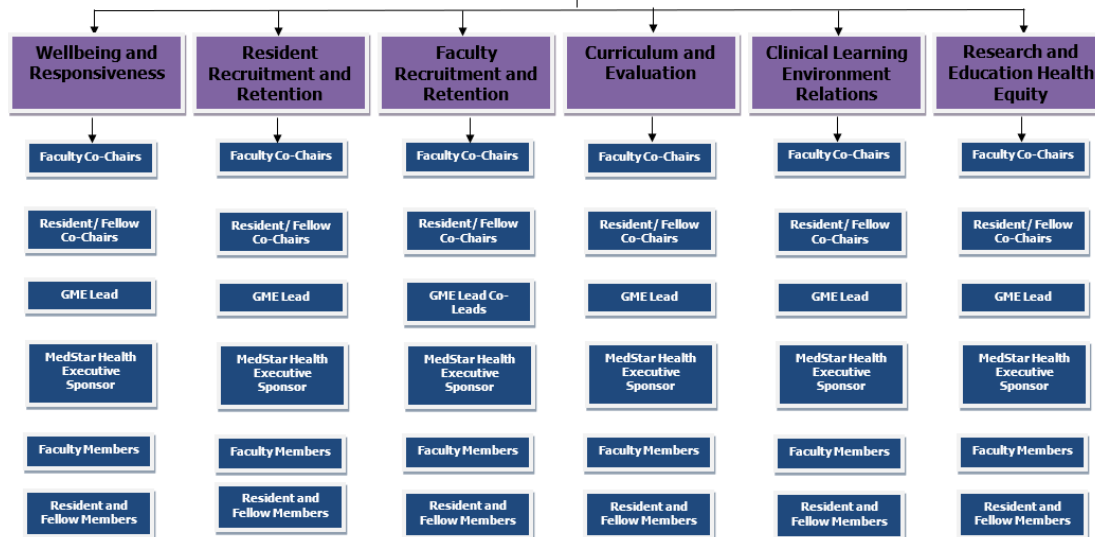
Wellbeing and Responsiveness

Faculty Co-Chairs

Resident / Fellow Co-Chairs

GME Lead

MedStar Health Executive Sponsor

Faculty Members

Resident and Fellow Members

Resident Recruitment and Retention

Faculty Co-Chairs

Resident / Fellow Co-Chairs

GME Lead

MedStar Health Executive Sponsor

Faculty Members

Resident and Fellow Members

Faculty Recruitment and Retention

Faculty Co-Chairs

Resident / Fellow Co-Chairs

GME Lead Co-Leads

MedStar Health Executive Sponsor

Faculty Members

Resident and Fellow Members

Curriculum and Evaluation

Faculty Co-Chairs

Resident / Fellow Co-Chairs

GME Lead

MedStar Health Executive Sponsor

Faculty Members

Resident and Fellow Members

Clinical Learning Environment Relations

Faculty Co-Chairs

Resident / Fellow Co-Chairs

GME Lead

MedStar Health Executive Sponsor

Faculty Members

Resident and Fellow Members

Research and Education Health Equity

Faculty Co-Chairs

Resident / Fellow Co-Chairs

GME Lead

MedStar Health Executive Sponsor

Faculty Members

Resident and Fellow Members